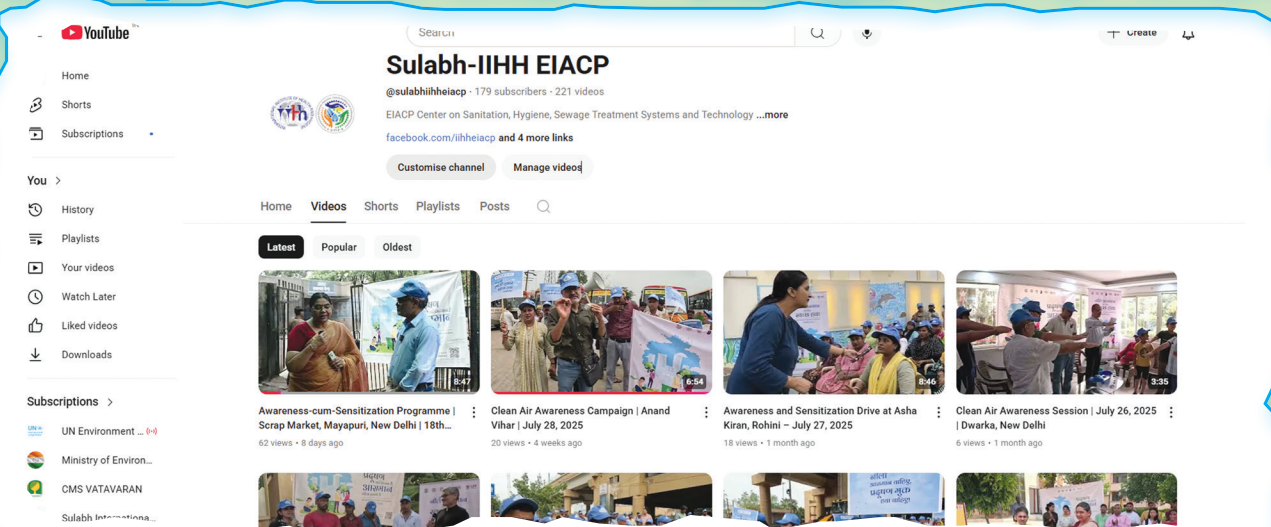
YouTube IN

Search

Create

Home

Shorts

Subscriptions

You >

History

Playlists

Your videos

Watch Later

Liked videos

Downloads

Subscriptions >

UN Environment ...

Ministry of Environ...

CMS VATAVARAN

Sulabh Internationa...

Sulabh-IIHH EIACP

@sulabhiihheiacp · 179 subscribers · 221 videos

EIACP Center on Sanitation, Hygiene, Sewage Treatment Systems and Technology ...more

facebook.com/iihheiacp and 4 more links

Customise channel

Manage videos

Home Videos Shorts Playlists Posts

Latest Popular Oldest

8:47
Awareness-cum-Sensitization Programme | Scrap Market, Mayapuri, New Delhi | 18th...
62 views · 8 days ago

6:54
Clean Air Awareness Campaign | Anand Vihar | July 28, 2025
20 views · 4 weeks ago

8:46
Awareness and Sensitization Drive at Asha Kiran, Rohini – July 27, 2025
18 views · 1 month ago

3:35
Clean Air Awareness Session | July 26, 2025 | Dwarka, New Delhi
6 views · 1 month ago